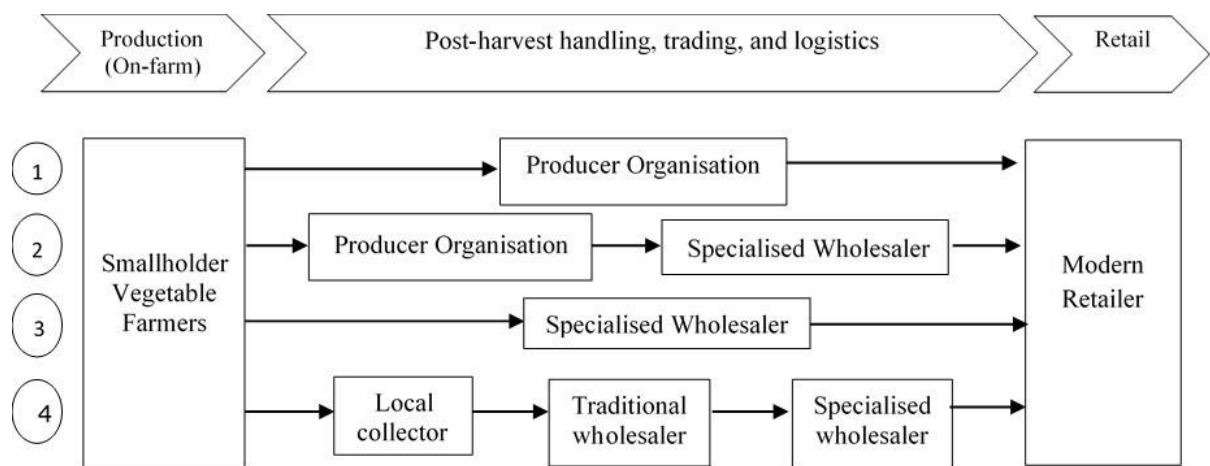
Production (On-farm)

Post-harvest handling, trading, and logistics

Retail

1

2

3

4

Smallholder Vegetable Farmers

Producer Organisation

Producer Organisation

Specialised Wholesaler

Specialised Wholesaler

Local collector

Traditional wholesaler

Specialised wholesaler

Modern Retailer